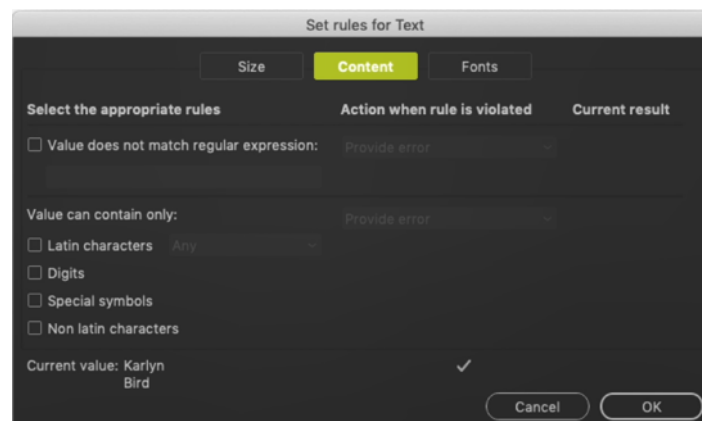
Set rules for Text

Size Content Fonts

Select the appropriate rules

Action when rule is violated

Current result

Value does not match regular expression:

Provide error

Value can contain only:

Provide error

Latin characters Any

Digits

Special symbols

Non latin characters

Current value: Karlyn Bird

✓

Cancel

OK